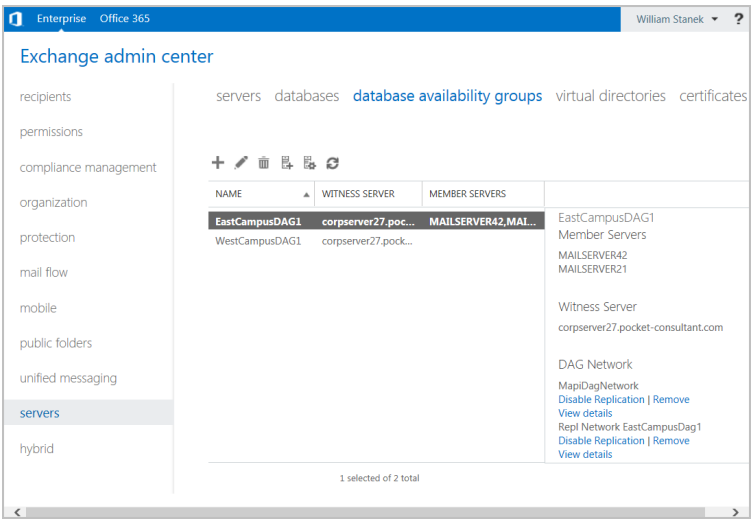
Enterprise Office 365

William Stanek ▾ ?

Exchange admin center

recipients

permissions

compliance management

organization

protection

mail flow

mobile

public folders

unified messaging

servers

hybrid

servers databases database availability groups virtual directories certificates

| NAME | WITNESS SERVER | MEMBER SERVERS |
|---|---|---|
| EastCampusDAG1 | corpserver27.poc... | MAILSERVER42,MAI... |
| WestCampusDAG1 | corpserver27.pock... | |

EastCampusDAG1
Member Servers

MAILSERVER42
MAILSERVER21

Witness Server

corpserver27.pocket-consultant.com

DAG Network

MapiDagNetwork
Disable Replication | Remove
View details
Repl Network EastCampusDag1
Disable Replication | Remove
View details

1 selected of 2 total